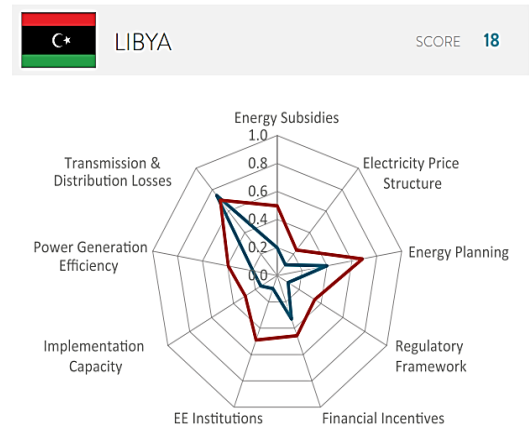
LIBYA

SCORE 18

Energy Subsidies

1.0
0.8
0.6
0.4
0.2
0.0

Electricity Price Structure

Energy Planning

Regulatory Framework

Financial Incentives

EE Institutions

Implementation Capacity

Power Generation Efficiency

Transmission & Distribution Losses